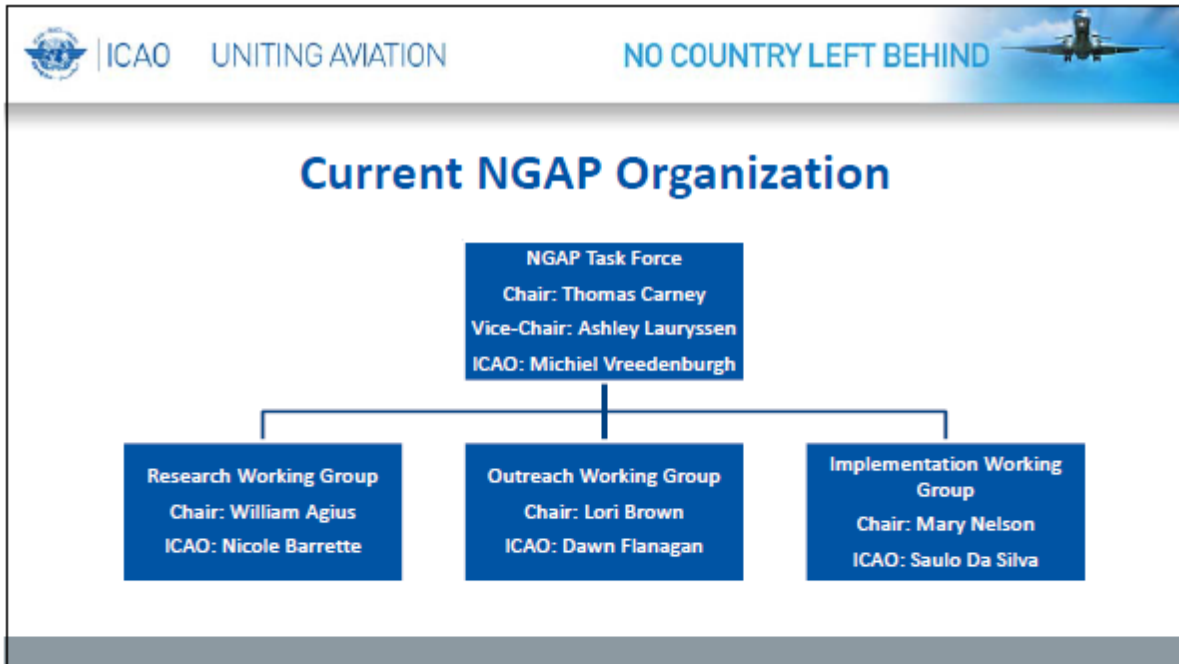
ICAO UNITING AVIATION

NO COUNTRY LEFT BEHIND

Current NGAP Organization

NGAP Task Force
Chair: Thomas Carney
Vice-Chair: Ashley Lauryssen
ICAO: Michiel Vreedenburgh

Research Working Group
Chair: William Agius
ICAO: Nicole Barrette

Outreach Working Group
Chair: Lori Brown
ICAO: Dawn Flanagan

Implementation Working Group
Chair: Mary Nelson
ICAO: Saulo Da Silva